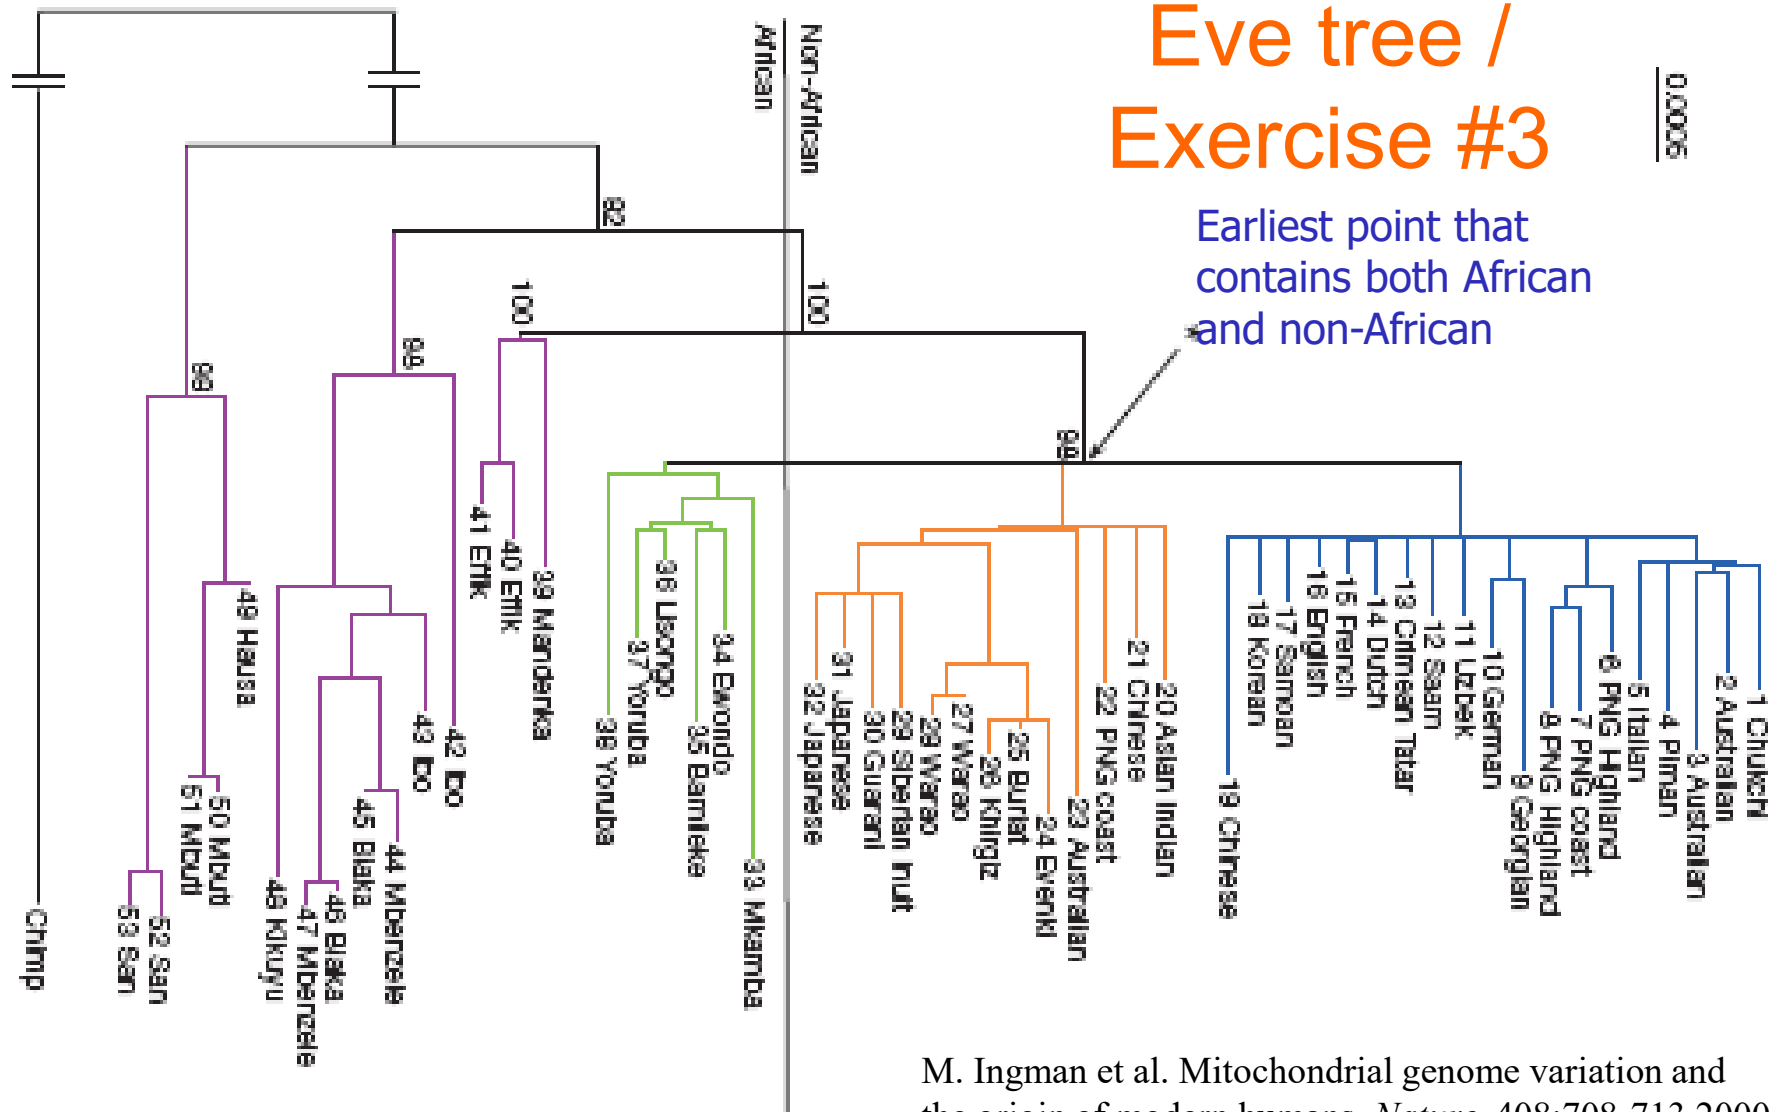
Eve tree / Exercise #3

Earliest point that contains both African and non-African

0.0006

African

Non-African

82

100

100

99

99

99

99

Chimp

53 San

52 San

51 Mbuti

50 Mbuti

49 Hausa

48 Kikuyu

47 Mbenzele

46 Biaka

45 Biaka

44 Mbenzele

43 Ibo

42 Ibo

41 Effik

40 Effik

39 Mandenka

38 Yoruba

37 Yoruba

36 Lisongo

35 Bamileke

34 Ewondo

33 Mkamba

32 Japanese

31 Japanese

30 Guarani

29 Siberian Inuit

28 Warao

27 Warao

26 Khirgiz

25 Buriat

24 Evenki

23 Australian

22 PNG coast

21 Chinese

20 Asian Indian

19 Chinese

18 Korean

17 Samoan

16 English

15 French

14 Dutch

13 Crimean Tatar

12 Saami

11 Uzbek

10 German

9 Georgian

8 PNG Highland

7 PNG coast

6 PNG Highland

5 Italian

4 Piman

3 Australian

2 Australian

1 Chukchi

M. Ingman et al. Mitochondrial genome variation and the origin of modern humans. Nature 408:708-713 2000